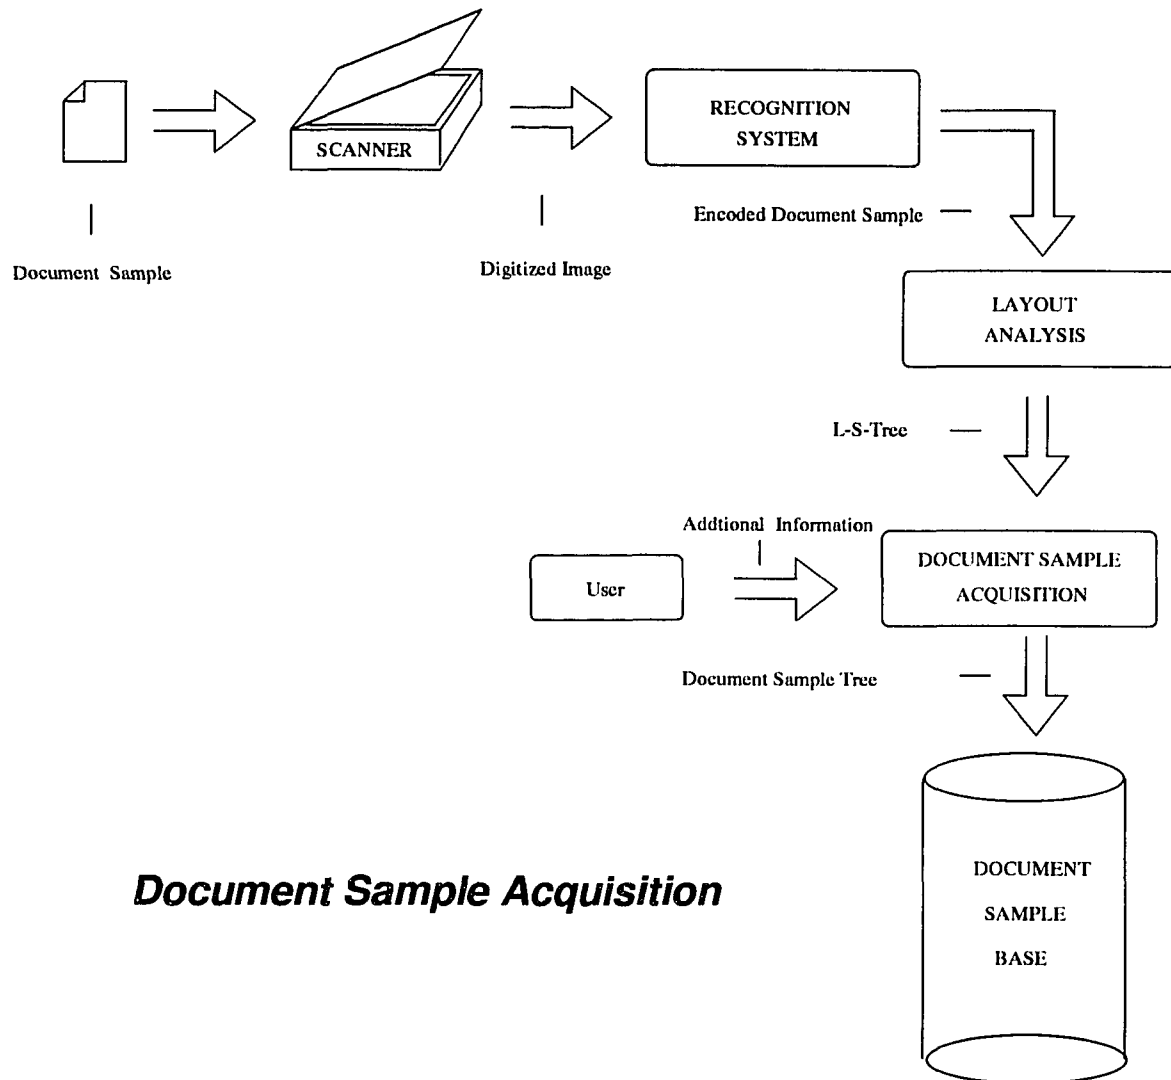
SCANNER

RECOGNITION SYSTEM

Document Sample

Digitized Image

Encoded Document Sample

LAYOUT ANALYSIS

L-S-Tree

Addtional Information

User

DOCUMENT SAMPLE ACQUISITION

Document Sample Tree

Document Sample Acquisition

DOCUMENT SAMPLE BASE